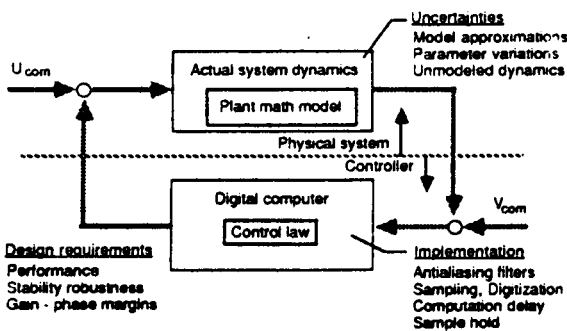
Uncertainties
Model approximations
Parameter variations
Unmodeled dynamics

$U_{com}$

Actual system dynamics

Plant math model

Physical system

Controller

Digital computer

Control law

$V_{com}$

Design requirements
Performance
Stability robustness
Gain - phase margins

Implementation
Antialiasing filters
Sampling, Digitization
Computation delay
Sample hold